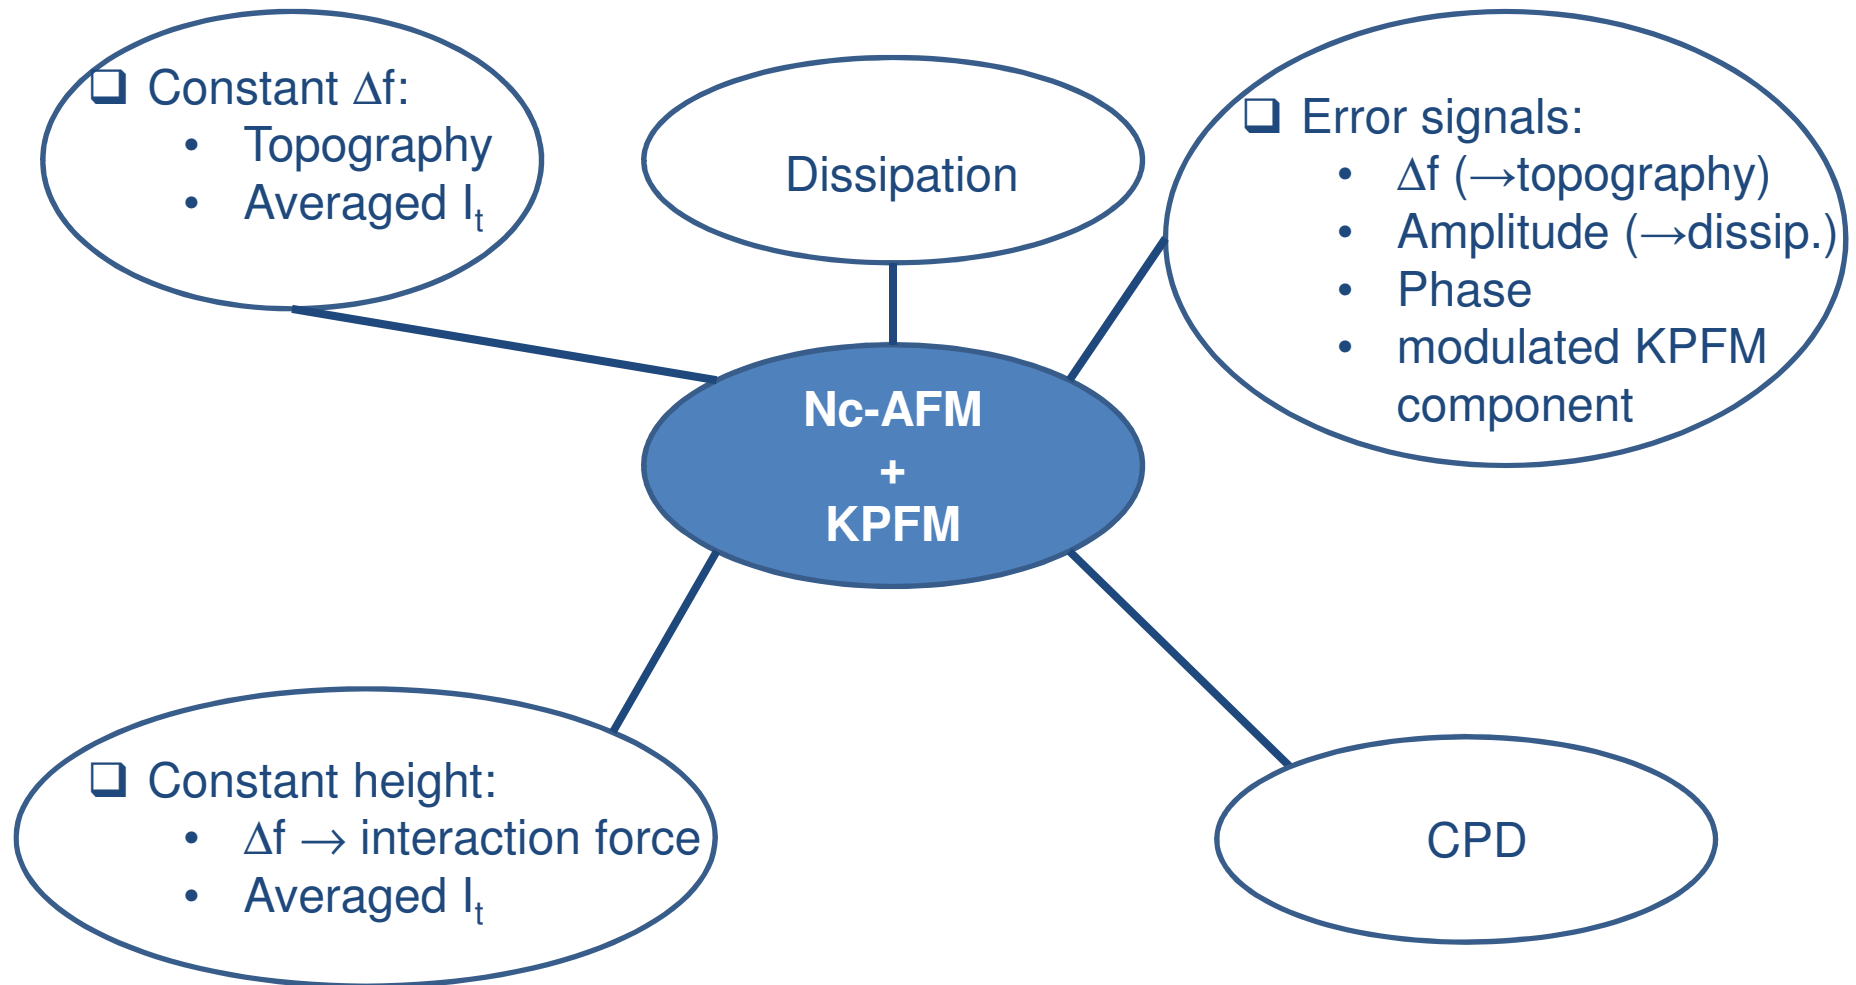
❑ Constant $\Delta f$:
• Topography
• Averaged $I_t$

Dissipation

❑ Error signals:
• $\Delta f$ ($\rightarrow$topography)
• Amplitude ($\rightarrow$dissip.)
• Phase
• modulated KPFM component

Nc-AFM
+
KPFM

❑ Constant height:
• $\Delta f \rightarrow$ interaction force
• Averaged $I_t$

CPD